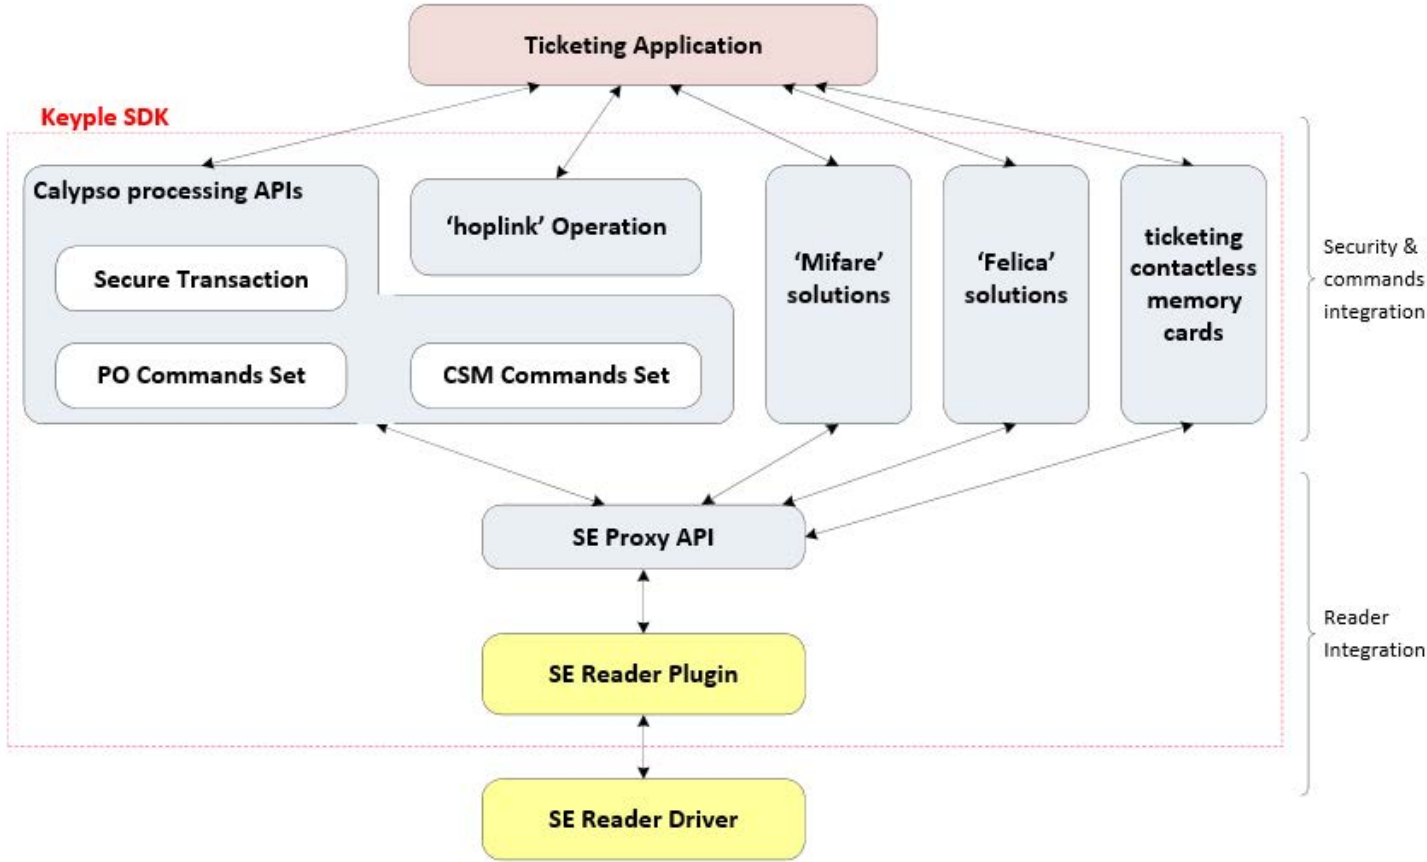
Ticketing Application

Keyple SDK

Calypso processing APIs

Secure Transaction

PO Commands Set

CSM Commands Set

'hoplink' Operation

'Mifare' solutions

'Felica' solutions

ticketing contactless memory cards

Security & commands integration

SE Proxy API

SE Reader Plugin

Reader Integration

SE Reader Driver